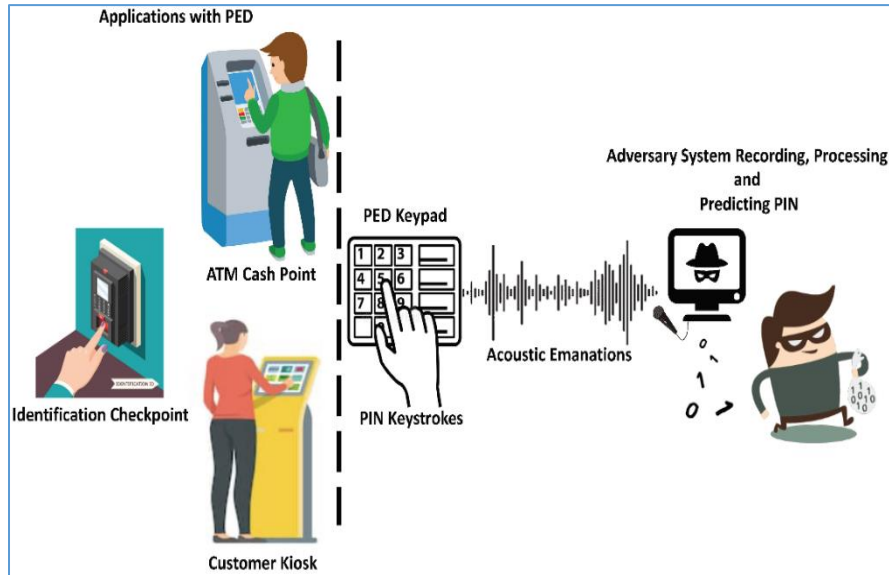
Applications with PED

ATM Cash Point

Identification Checkpoint

IDENTIFICATION ID

Customer Kiosk

PED Keypad

1 2 3
4 5 6
7 8 9

PIN Keystrokes

Acoustic Emanations

Adversary System Recording, Processing and Predicting PIN

0
1
1
0 1

1 0 1 0 1 0